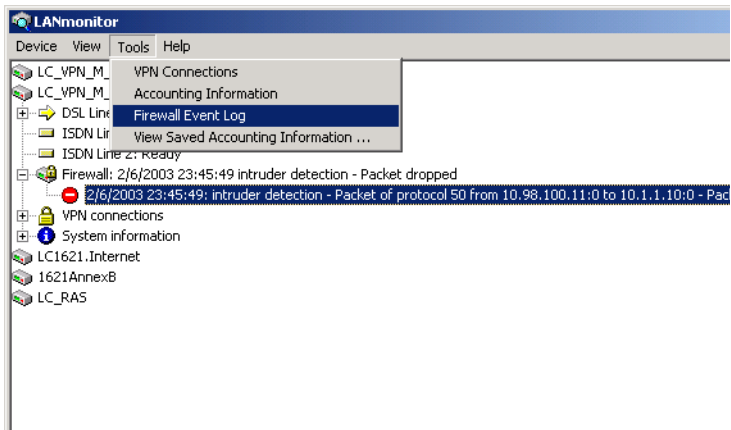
LANmonitor

Device View Tools Help

VPN Connections
Accounting Information
Firewall Event Log
View Saved Accounting Information ...

LC_VPN_M_
LC_VPN_M_
DSL Line
ISDN Lin
ISDN Line 2: Ready
Firewall: 2/6/2003 23:45:49 intruder detection - Packet dropped
2/6/2003 23:45:49: intruder detection - Packet of protocol 50 from 10.98.100.11:0 to 10.1.1.10:0 - Pac
VPN connections
System information
LC1621.Internet
1621AnnexB
LC_RAS